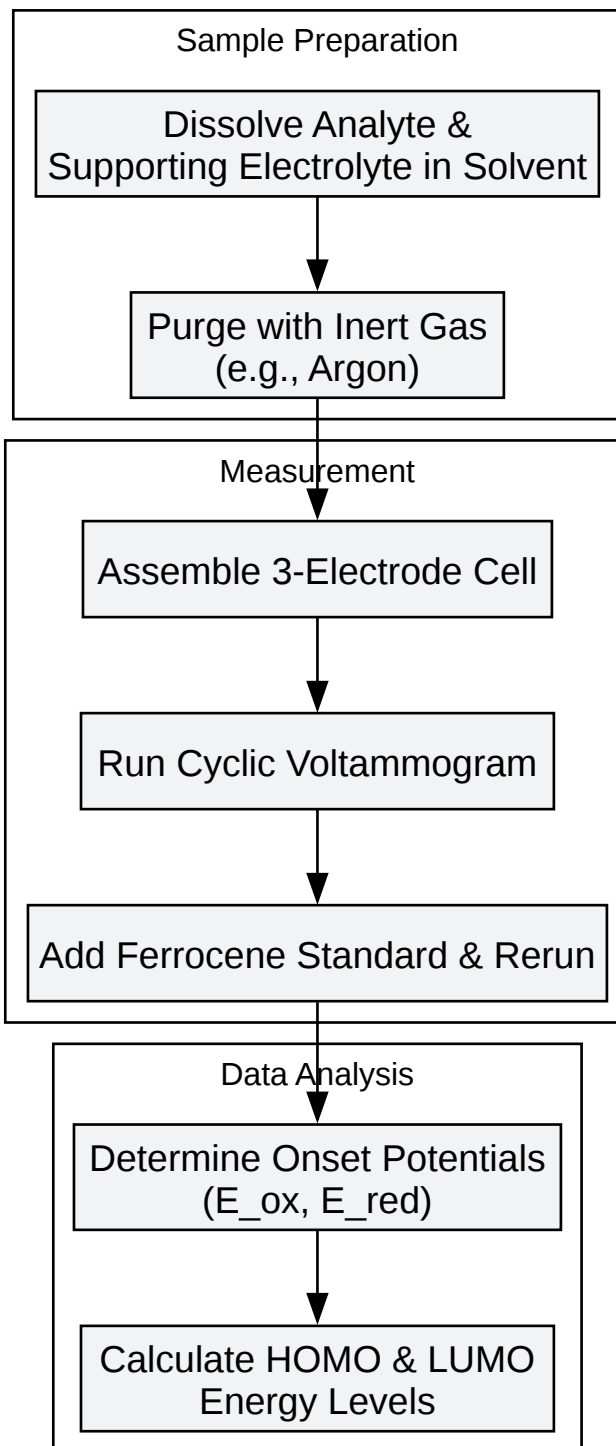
Sample Preparation

Dissolve Analyte & Supporting Electrolyte in Solvent

Purge with Inert Gas (e.g., Argon)

Measurement

Assemble 3-Electrode Cell

Run Cyclic Voltammogram

Add Ferrocene Standard & Rerun

Data Analysis

Determine Onset Potentials (E_ox, E_red)

Calculate HOMO & LUMO Energy Levels